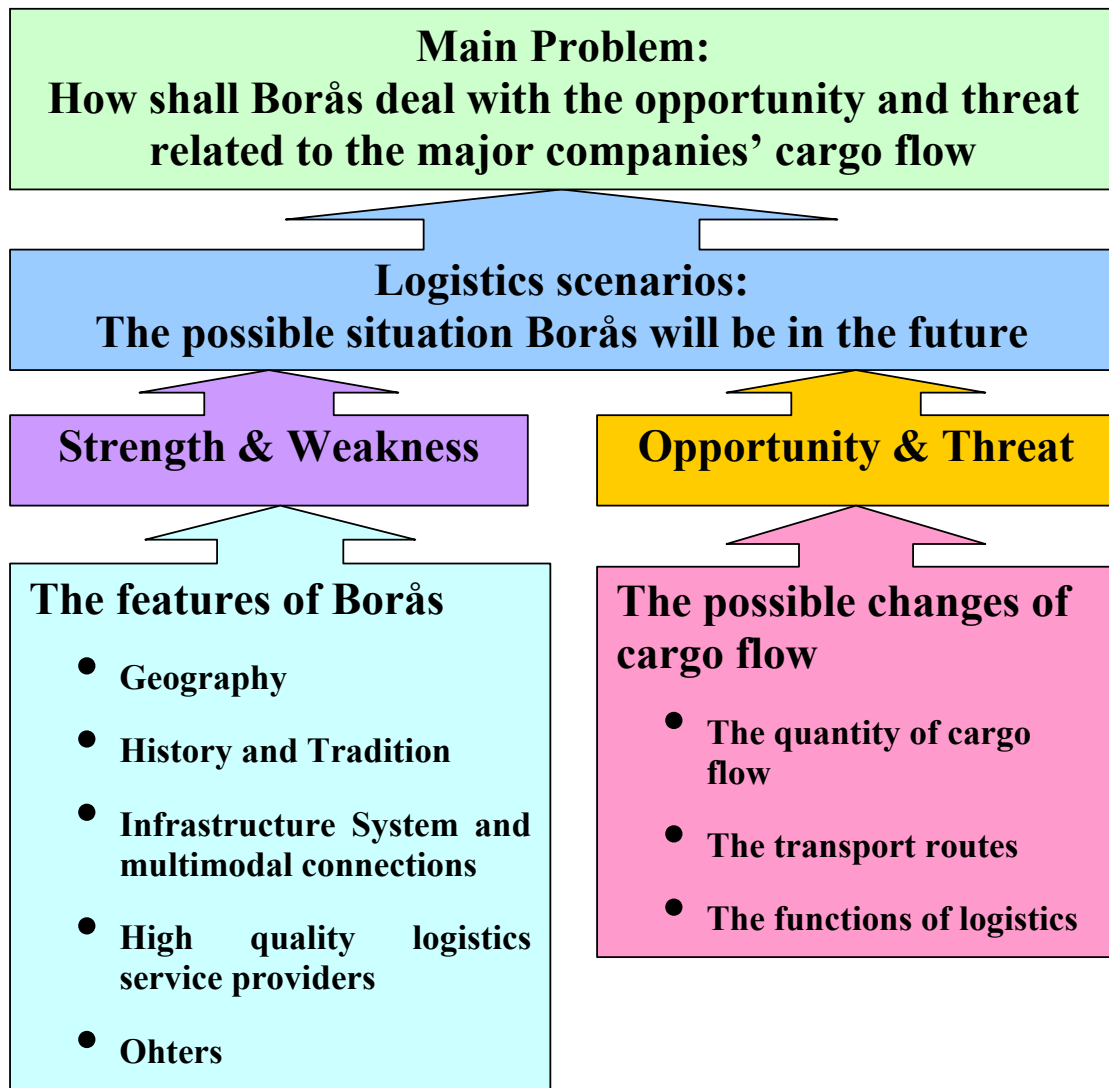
Main Problem:
How shall Borås deal with the opportunity and threat related to the major companies' cargo flow

Logistics scenarios:
The possible situation Borås will be in the future

Strength & Weakness

Opportunity & Threat

The features of Borås

- Geography
- History and Tradition
- Infrastructure System and multimodal connections
- High quality logistics service providers
- Ohters

The possible changes of cargo flow

- The quantity of cargo flow
- The transport routes
- The functions of logistics